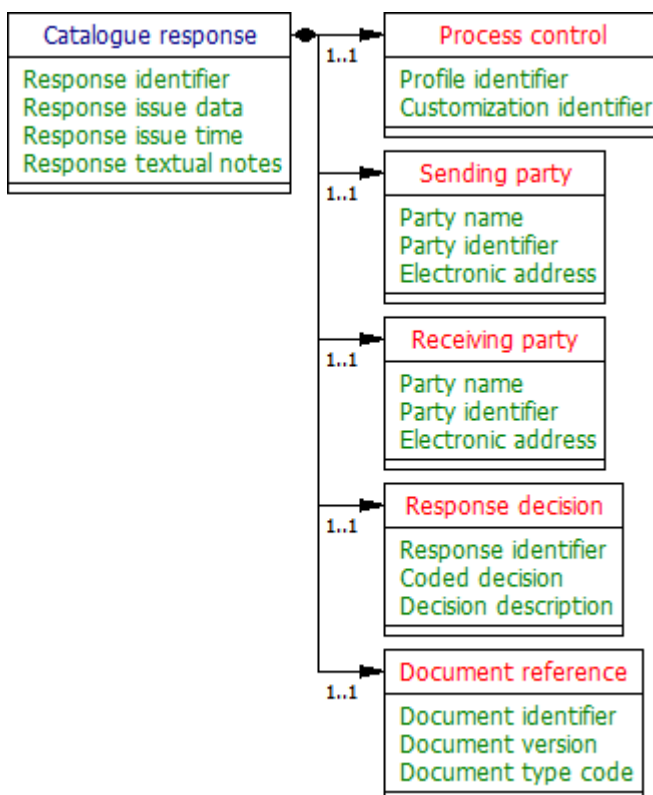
Catalogue response

Response identifier
Response issue data
Response issue time
Response textual notes

1..1

Process control

Profile identifier
Customization identifier

1..1

Sending party

Party name
Party identifier
Electronic address

1..1

Receiving party

Party name
Party identifier
Electronic address

1..1

Response decision

Response identifier
Coded decision
Decision description

1..1

Document reference

Document identifier
Document version
Document type code